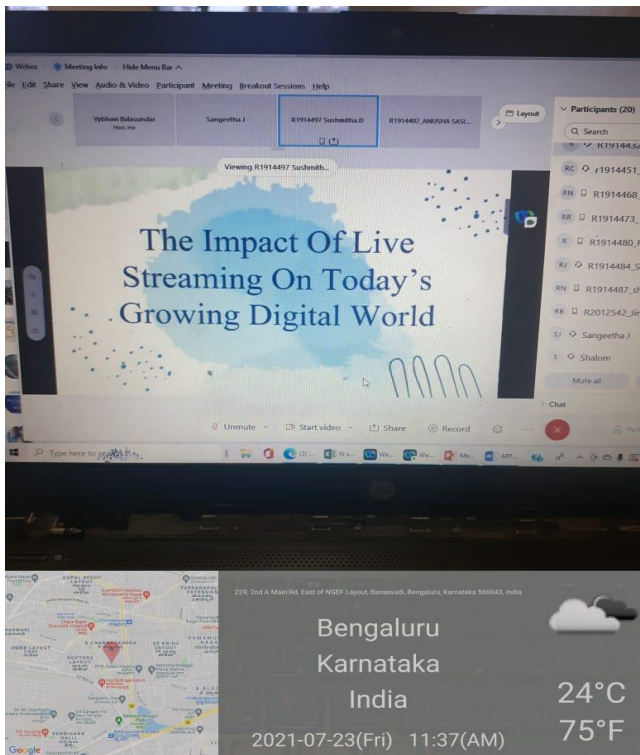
Webex · Meeting Info · Hide Menu Bar ^

File Edit Share View Audio & Video Participant Meeting Breakout Sessions Help

Vybhaw Balasundar
Host, me

Sangeetha J

R1914497 Sushmitha.D

R1914407_ANUSHA SASI...

Layout

Participants (20)

Search

R1914434

r1914451_

R1914468_

R1914473_

R1914480_

R1914484_S

R1914487_sh

R2012542_Ji

Sangeetha J

Shalom

Mute all

Chat

Viewing R1914497 Sushmith...

The Impact Of Live Streaming On Today's Growing Digital World

Unmute · Start video · Share · Record

Type here to search

229, 2nd A Main Rd, East of NGEF Layout, Banasvadi, Bengaluru, Karnataka 560043, India

Bengaluru
Karnataka
India

24°C
75°F

2021-07-23(Fri) 11:37(AM)

Google